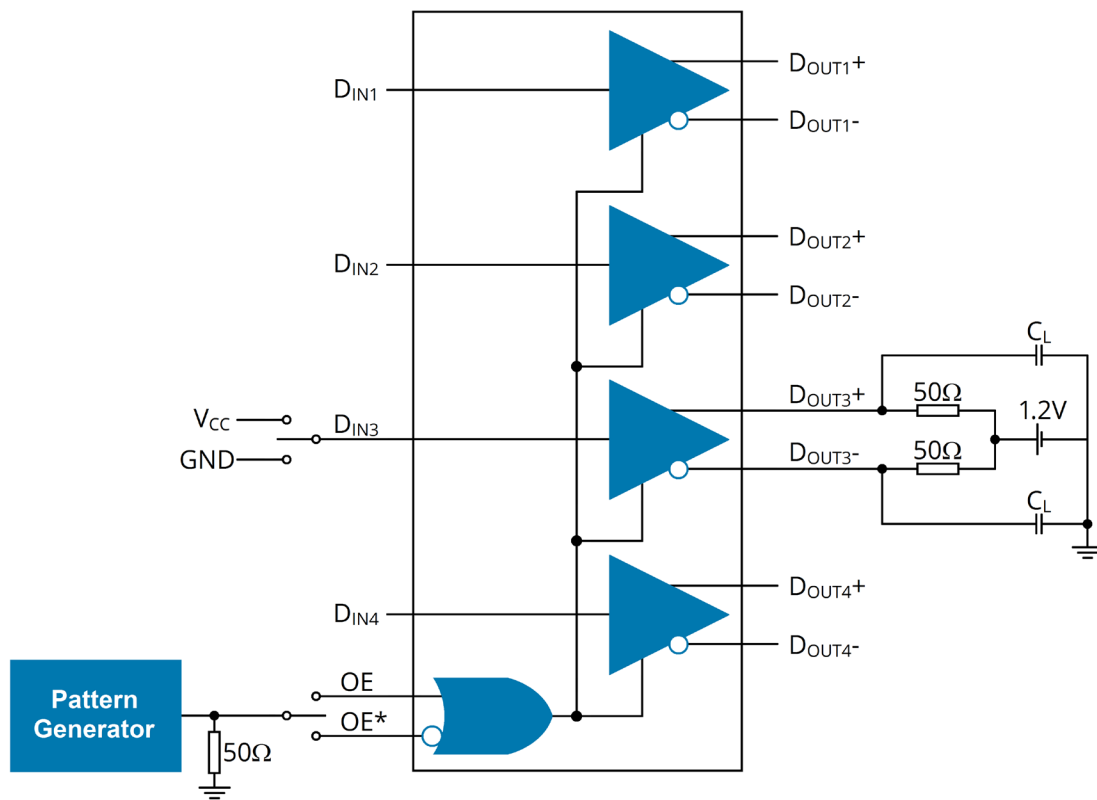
$D_{IN1}$
$D_{OUT1}+$
$D_{OUT1}-$
$D_{IN2}$
$D_{OUT2}+$
$D_{OUT2}-$
$C_L$
$V_{CC}$
$D_{IN3}$
GND
$D_{OUT3}+$
50Ω
1.2V
$D_{OUT3}-$
50Ω
$C_L$
$D_{IN4}$
$D_{OUT4}+$
$D_{OUT4}-$
Pattern Generator
OE
OE*
50Ω